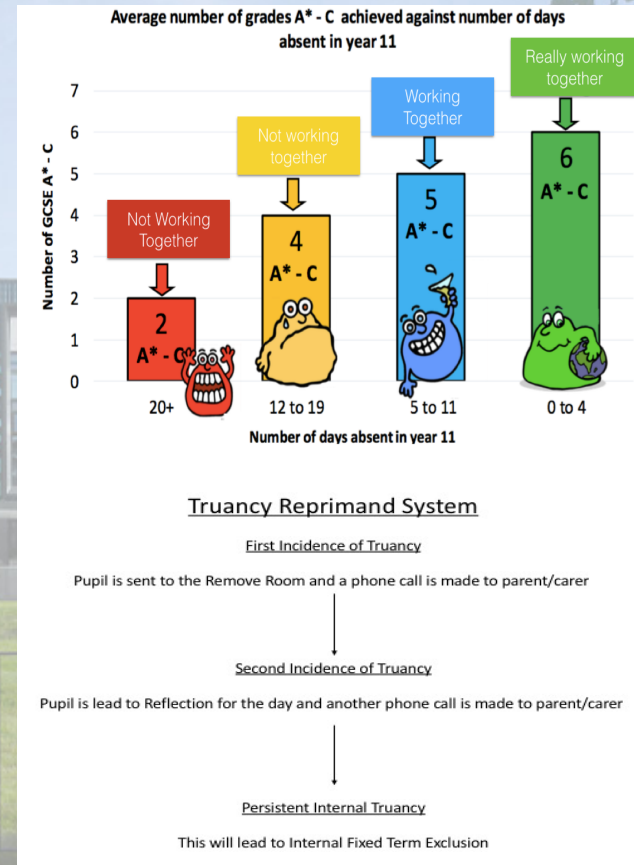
Average number of grades A* - C achieved against number of days absent in year 11

Number of GCSE A* - C

7
6
5
4
3
2
1
0

Not Working Together

2
A* - C

Not working together

4
A* - C

Working Together

5
A* - C

Really working together

6
A* - C

20+
12 to 19
5 to 11
0 to 4

Number of days absent in year 11

Truancy Reprimand System

First Incidence of Truancy

Pupil is sent to the Remove Room and a phone call is made to parent/carer

Second Incidence of Truancy

Pupil is lead to Reflection for the day and another phone call is made to parent/carer

Persistent Internal Truancy

This will lead to Internal Fixed Term Exclusion